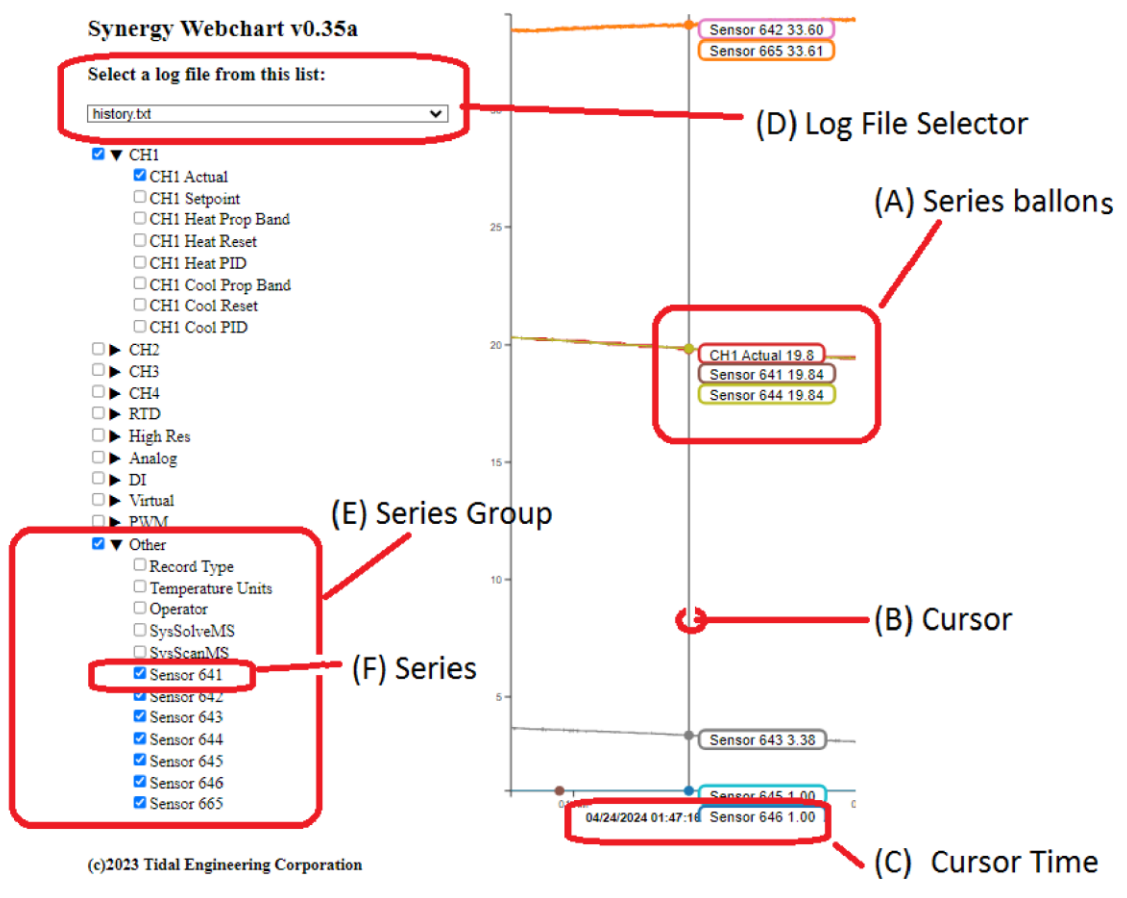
Synergy Webchart v0.35a

Select a log file from this list:

history.txt

CH1
CH1 Actual
CH1 Setpoint
CH1 Heat Prop Band
CH1 Heat Reset
CH1 Heat PID
CH1 Cool Prop Band
CH1 Cool Reset
CH1 Cool PID
CH2
CH3
CH4
RTD
High Res
Analog
DI
Virtual
PWM
Other
Record Type
Temperature Units
Operator
SysSolveMS
SysScanMS
Sensor 641
Sensor 642
Sensor 643
Sensor 644
Sensor 645
Sensor 646
Sensor 665

(c)2023 Tidal Engineering Corporation

Sensor 642 33.60
Sensor 665 33.61

(D) Log File Selector

(A) Series ballons

25

20

CH1 Actual 19.8
Sensor 641 19.84
Sensor 644 19.84

15

(E) Series Group

10

(B) Cursor

(F) Series

5

Sensor 643 3.38

Sensor 645 1.00

04/24/2024 01:47:1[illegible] Sensor 646 1.00

(C) Cursor Time